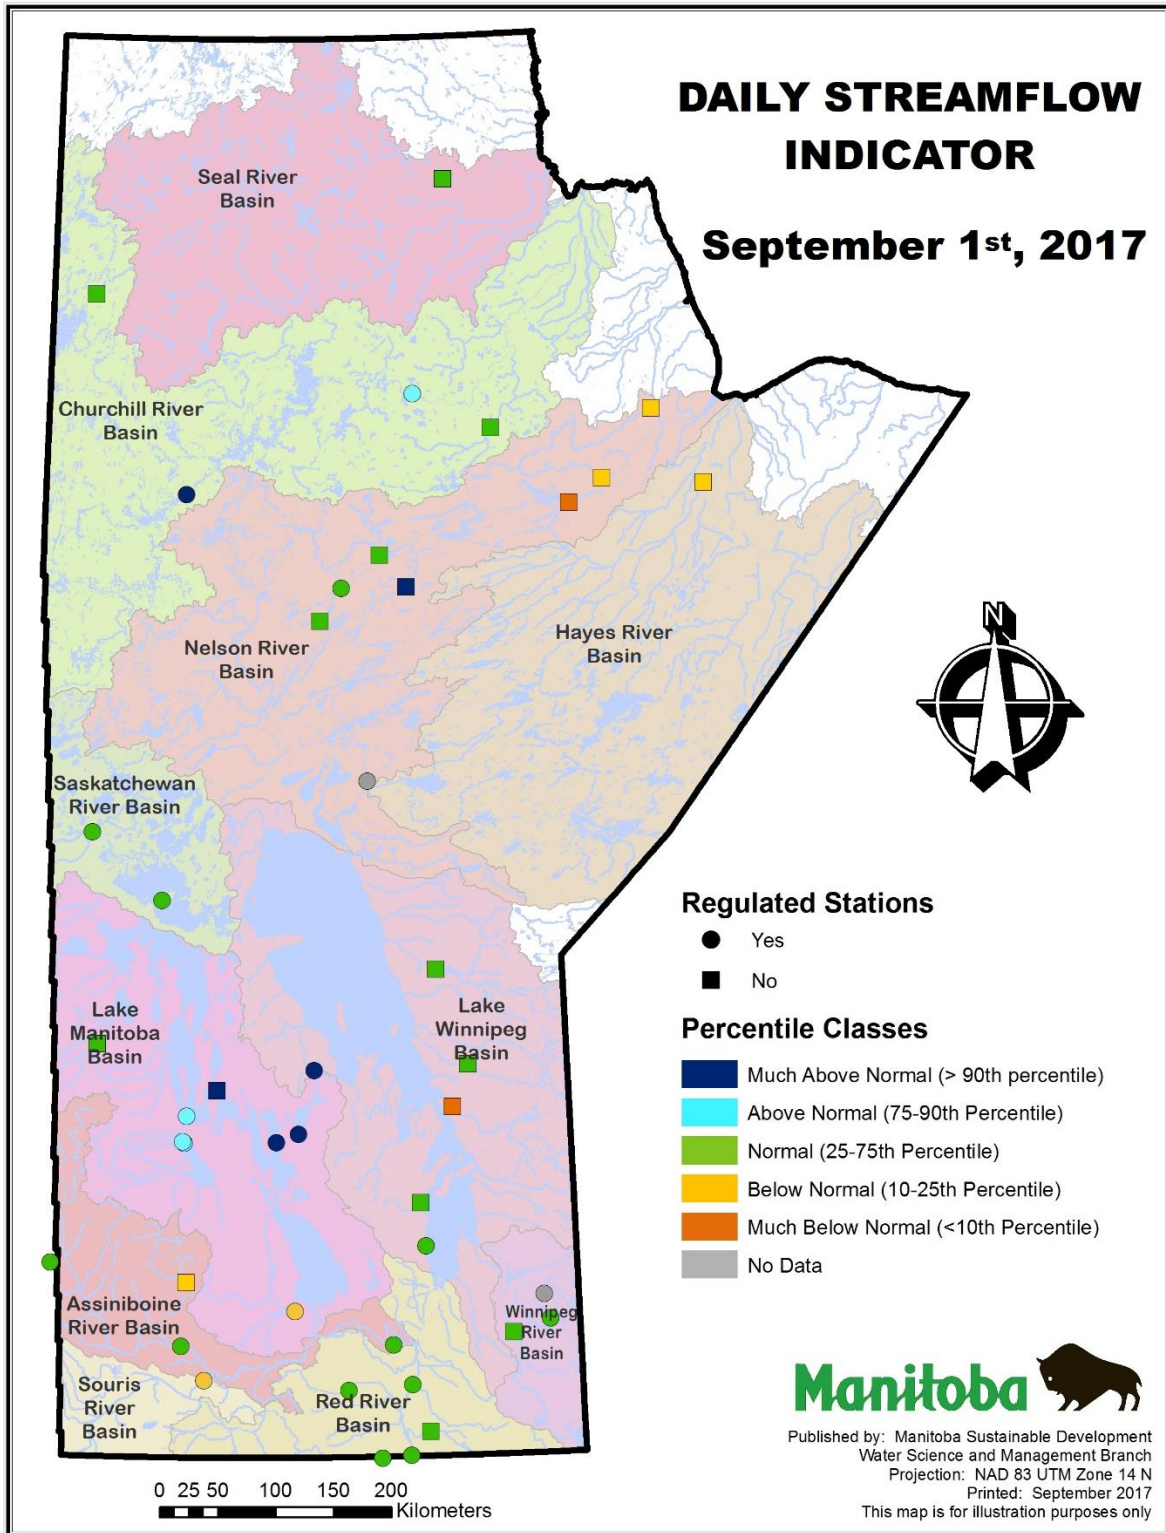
DAILY STREAMFLOW INDICATOR

September 1st, 2017

Seal River Basin

Churchill River Basin

Nelson River Basin

Hayes River Basin

Saskatchewan River Basin

Lake Manitoba Basin

Lake Winnipeg Basin

Assiniboine River Basin

Winnipeg River Basin

Souris River Basin

Red River Basin

N

Regulated Stations

Yes

No

Percentile Classes

Much Above Normal (> 90th percentile)

Above Normal (75-90th Percentile)

Normal (25-75th Percentile)

Below Normal (10-25th Percentile)

Much Below Normal (<10th Percentile)

No Data

0 25 50 100 150 200 Kilometers

Manitoba

Published by: Manitoba Sustainable Development
Water Science and Management Branch
Projection: NAD 83 UTM Zone 14 N
Printed: September 2017
This map is for illustration purposes only